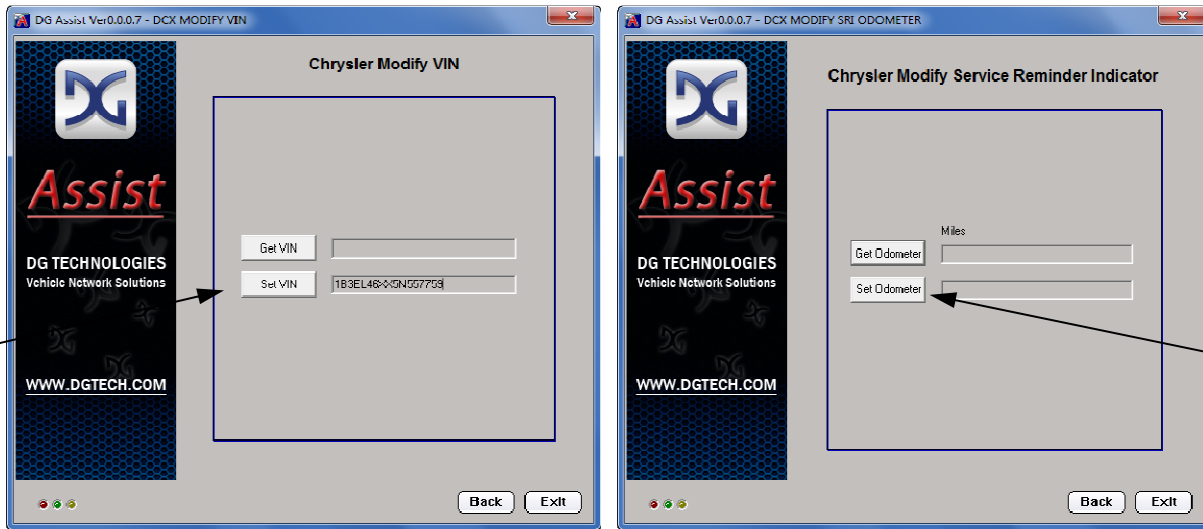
DG Assist Ver0.0.0.7 - DCX MODIFY VIN

Assist

DG TECHNOLOGIES
Vehicle Network Solutions

WWW.DGTECH.COM

Chrysler Modify VIN

Get VIN

Set VIN 1B3EL46XX5N557759

Back Exit

DG Assist Ver0.0.0.7 - DCX MODIFY SRI ODOMETER

Assist

DG TECHNOLOGIES
Vehicle Network Solutions

WWW.DGTECH.COM

Chrysler Modify Service Reminder Indicator

Miles

Get Odometer

Set Odometer

Back Exit